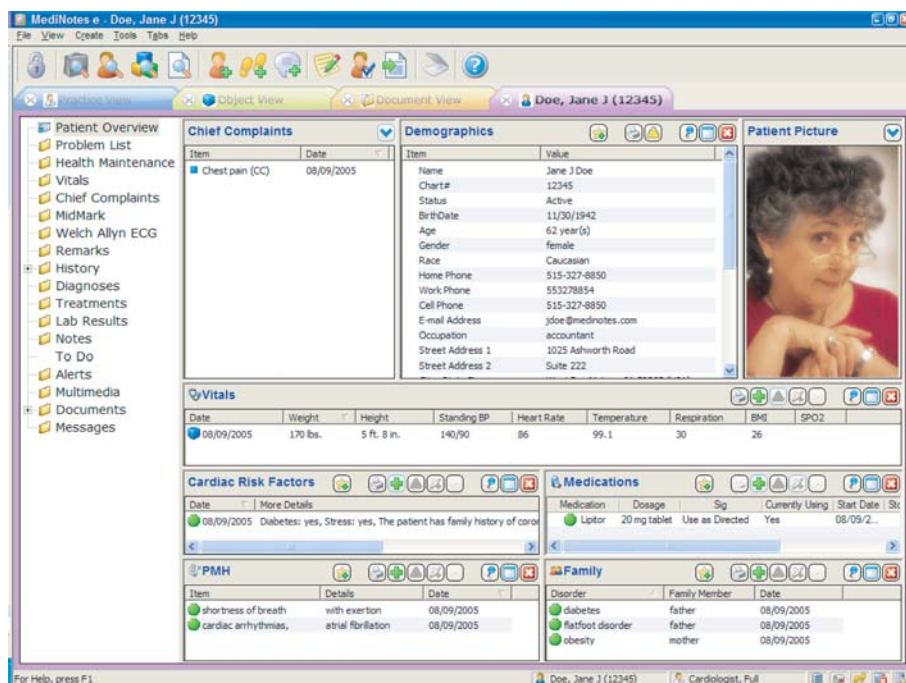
MediNotes e - Doe, Jane J (12345)

File View Create Tools Tabs Help

Practice View | Object View | Document View | Doe, Jane J (12345)

Patient Overview
Problem List
Health Maintenance
Vitals
Chief Complaints
MidMark
Welch Allyn ECG
Remarks
History
Diagnoses
Treatments
Lab Results
Notes
To Do
Alerts
Multimedia
Documents
Messages

Chief Complaints

| Item | Date |
|---|---|
| Chest pain (CC) | 08/09/2005 |

Demographics

| Item | Value |
|---|---|
| Name | Jane J Doe |
| Chart# | 12345 |
| Status | Active |
| BirthDate | 11/30/1942 |
| Age | 62 year(s) |
| Gender | female |
| Race | Caucasian |
| Home Phone | 515-327-8850 |
| Work Phone | 553278854 |
| Cell Phone | 515-327-8850 |
| E-mail Address | jdoe@medinotes.com |
| Occupation | accountant |
| Street Address 1 | 1025 Ashworth Road |
| Street Address 2 | Suite 222 |

Patient Picture

Vitals

| Date | Weight | Height | Standing BP | Heart Rate | Temperature | Respiration | BMI | SPO2 |
|---|---|---|---|---|---|---|---|---|
| 08/09/2005 | 170 lbs. | 5 ft. 8 in. | 140/90 | 86 | 99.1 | 30 | 26 | |

Cardiac Risk Factors

| Date | More Details |
|---|---|
| 08/09/2005 | Diabetes: yes, Stress: yes, The patient has family history of coro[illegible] |

Medications

| Medication | Dosage | Sig | Currently Using | Start Date | St |
|---|---|---|---|---|---|
| Lipitor | 20 mg tablet | Use as Directed | Yes | 08/09/2... | |

PMH

| Item | Details | Date |
|---|---|---|
| shortness of breath | with exertion | 08/09/2005 |
| cardiac arrhythmias, | atrial fibrillation | 08/09/2005 |

Family

| Disorder | Family Member | Date |
|---|---|---|
| diabetes | father | 08/09/2005 |
| flatfoot disorder | father | 08/09/2005 |
| obesity | mother | 08/09/2005 |

For Help, press F1 | Doe, Jane J (12345) | Cardiologist, Full